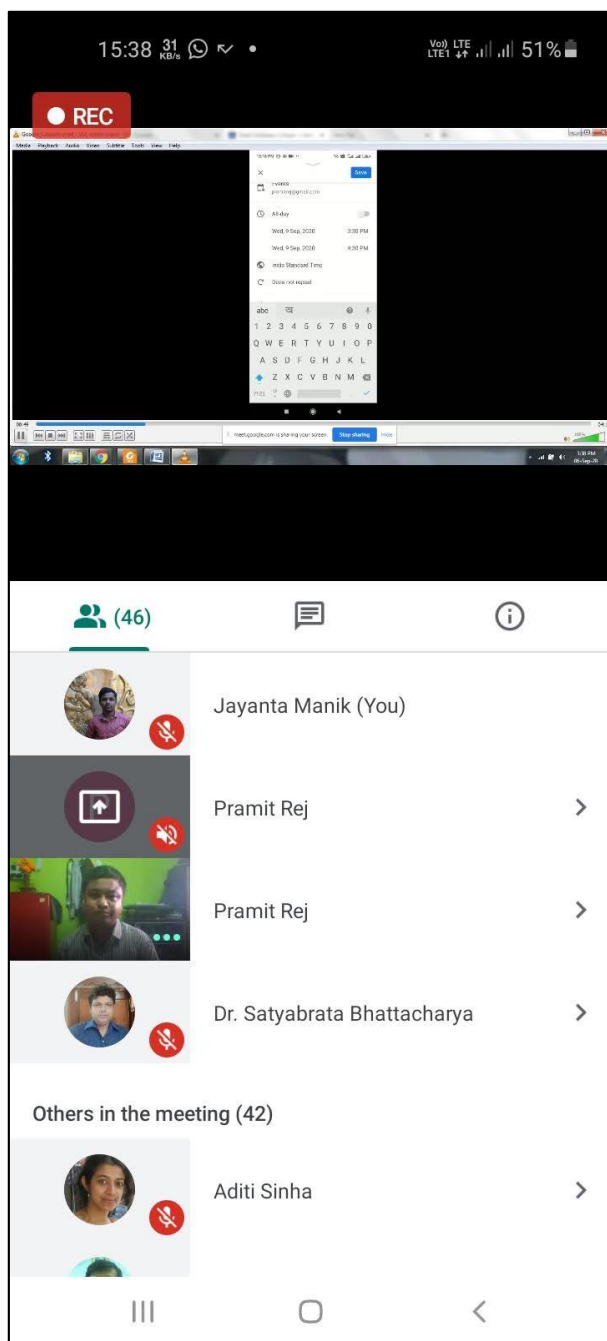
15:38 31 KB/s • Vo)) LTE LTE1 51%

REC

Media Playback Audio Video Subtitle Tools View Help

Save

All-day

Wed, 9 Sep, 2020 3:30 PM

Wed, 9 Sep, 2020 4:30 PM

India Standard Time

Does not repeat

abc

1 2 3 4 5 6 7 8 9 0

Q W E R T Y U I O P

A S D F G H J K L

Z X C V B N M

meet.google.com is sharing your screen. Stop sharing Hide

(46)

Jayanta Manik (You)

Pramit Rej

Pramit Rej

Dr. Satyabrata Bhattacharya

Others in the meeting (42)

Aditi Sinha